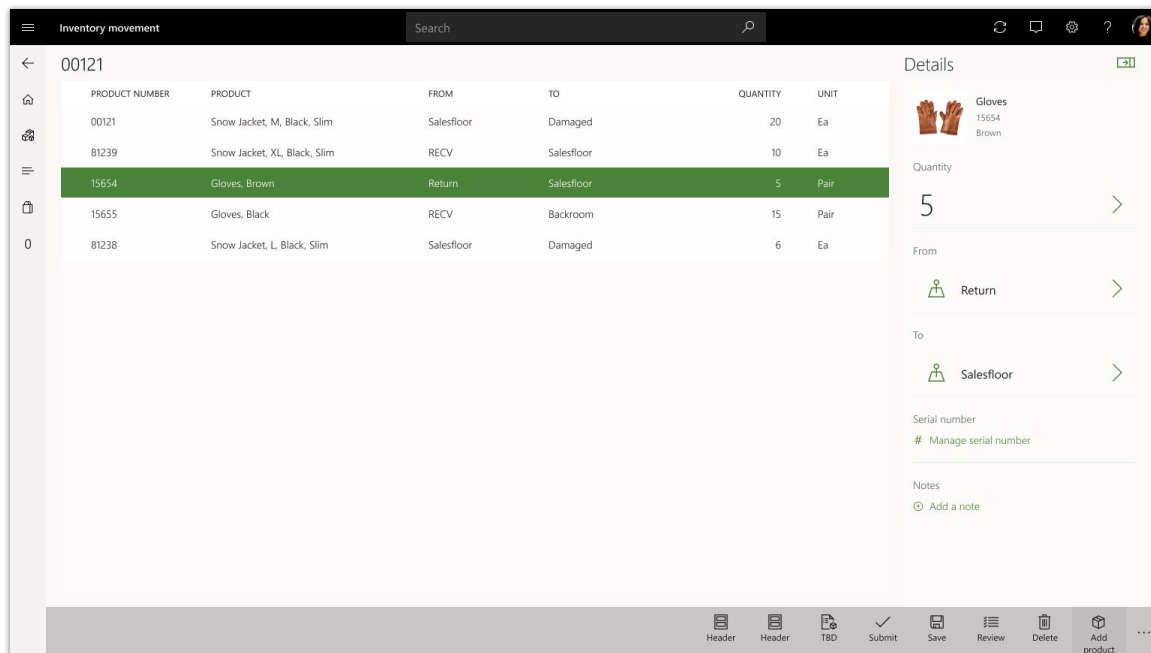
Inventory movement

Search

0

00121

| PRODUCT NUMBER | PRODUCT | FROM | TO | QUANTITY | UNIT |
|---|---|---|---|---|---|
| 00121 | Snow Jacket, M, Black, Slim | Salesfloor | Damaged | 20 | Ea |
| 81239 | Snow Jacket, XL, Black, Slim | RECV | Salesfloor | 10 | Ea |
| 15654 | Gloves, Brown | Return | Salesfloor | 5 | Pair |
| 15655 | Gloves, Black | RECV | Backroom | 15 | Pair |
| 81238 | Snow Jacket, L, Black, Slim | Salesfloor | Damaged | 6 | Ea |

Details

Gloves
15654
Brown

Quantity
5

From
Return

To
Salesfloor

Serial number
# Manage serial number

Notes
Add a note

Header Header TBD Submit Save Review Delete Add product ...